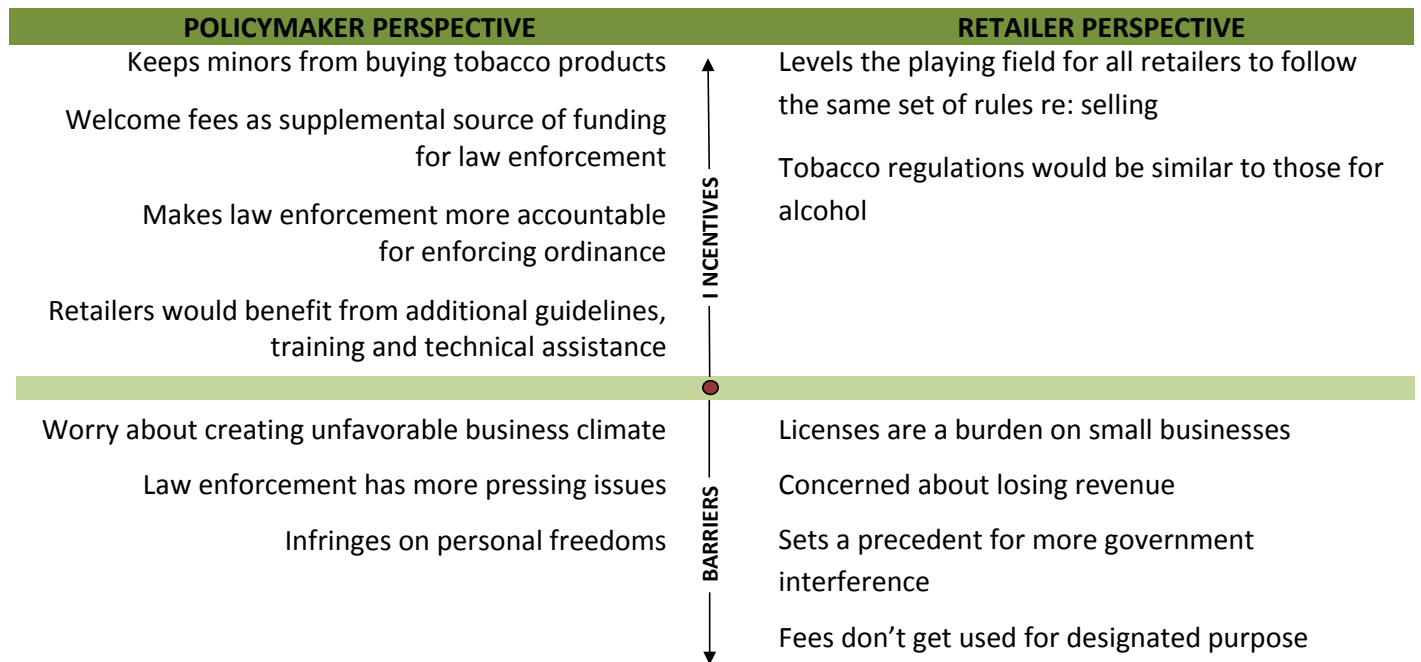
POLICYMAKER PERSPECTIVE

RETAILER PERSPECTIVE

Keeps minors from buying tobacco products

Welcome fees as supplemental source of funding for law enforcement

Makes law enforcement more accountable for enforcing ordinance

Retailers would benefit from additional guidelines, training and technical assistance

I NCENTIVES

Levels the playing field for all retailers to follow the same set of rules re: selling

Tobacco regulations would be similar to those for alcohol

Worry about creating unfavorable business climate

Law enforcement has more pressing issues

Infringes on personal freedoms

BARRIERS

Licenses are a burden on small businesses

Concerned about losing revenue

Sets a precedent for more government interference

Fees don't get used for designated purpose